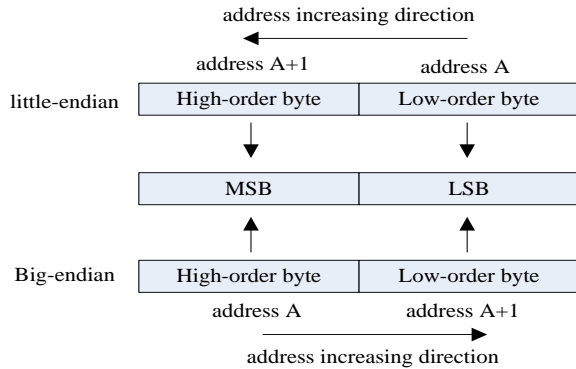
address increasing direction

address A+1

address A

little-endian

High-order byte

Low-order byte

MSB

LSB

Big-endian

High-order byte

Low-order byte

address A

address A+1

address increasing direction